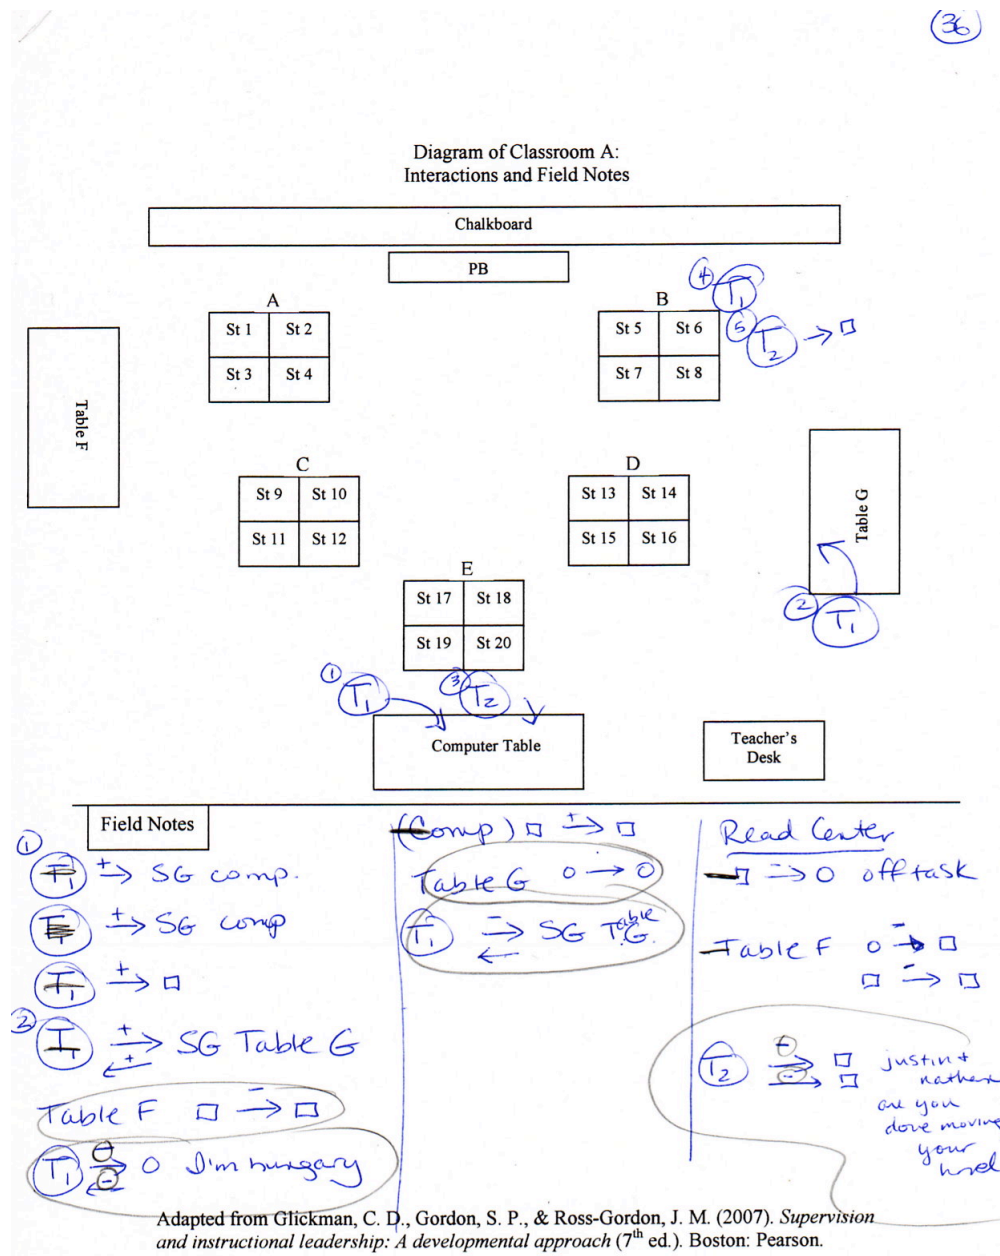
(36)

Diagram of Classroom A:
Interactions and Field Notes

Chalkboard

PB

A

| St 1 | St 2 |
|---|---|
| St 3 | St 4 |

B

| St 5 | St 6 |
|---|---|
| St 7 | St 8 |

④ $T_1$
⑤ $T_2$ → □

Table F

C

| St 9 | St 10 |
|---|---|
| St 11 | St 12 |

D

| St 13 | St 14 |
|---|---|
| St 15 | St 16 |

Table G

② $T_1$

E

| St 17 | St 18 |
|---|---|
| St 19 | St 20 |

① $T_1$
③ $T_2$

Computer Table

Teacher's Desk

Field Notes

① $T_1$ $\xrightarrow{+}$ SG comp.
$T_1$ $\xrightarrow{+}$ SG comp
$T_1$ $\xrightarrow{+}$ □
② $T_1$ $\xrightarrow{+}$ SG Table G $\xleftarrow{+}$
Table F □ $\xrightarrow{-}$ □
$T_1$ $\xrightarrow{\ominus}$ O I'm hungary $\xleftarrow{\ominus}$

(Comp) □ $\xrightarrow{+}$ □
Table G O → O
$T_1$ $\xrightarrow{-}$ SG Table G. ←

Read Center
□ → O off task
Table F O $\xrightarrow{-}$ □
□ $\xrightarrow{-}$ □
$T_2$ $\xrightarrow{\ominus}$ □ $\xrightarrow{\ominus}$ □ Justin + nathan are you done moving your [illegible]

Adapted from Glickman, C. D., Gordon, S. P., & Ross-Gordon, J. M. (2007). Supervision and instructional leadership: A developmental approach (7$^{th}$ ed.). Boston: Pearson.